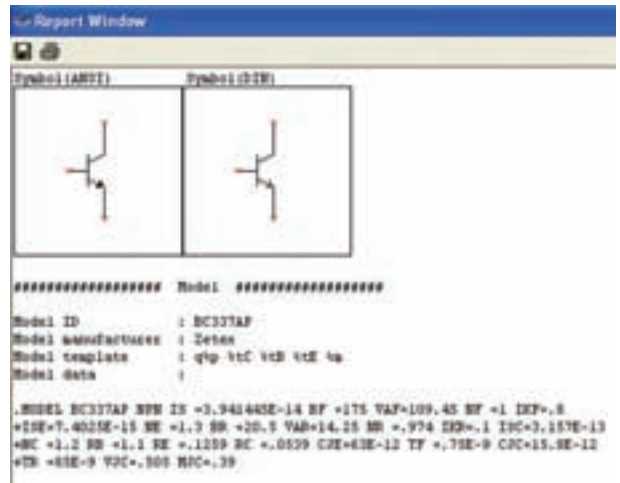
Report Window

Symbol(ANSI) Symbol(DIN)

################## Model ##################

Model ID : BC337AP
Model manufacturer : Zetex
Model template : q%p %tC %tB %tE %m
Model data :

.MODEL BC337AP NPN IS =3.94244E-14 BF =175 VAF=109.45 NF =1 IKF=.8
+ISE=7.4025E-15 NE =1.3 BR =20.5 VAR=14.25 NR =.974 IKR=.1 ISC=3.157E-13
+NC =1.2 RB =1.1 RE =.1259 RC =.0539 CJE=63E-12 TF =.75E-9 CJC=15.8E-12
+TR =85E-9 VJC=.505 MJC=.39